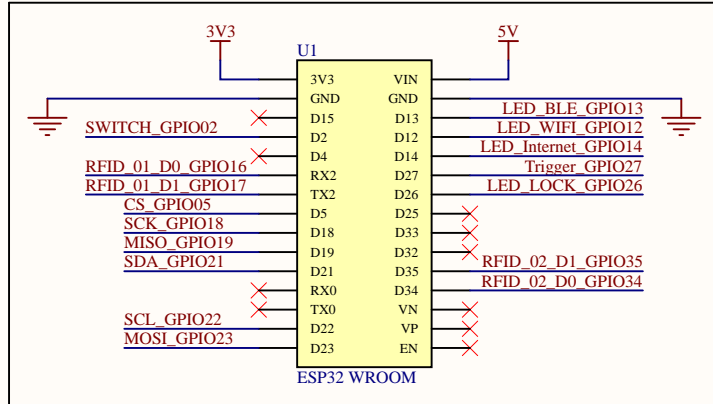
3V3

5V

U1

3V3
GND
D15
D2
D4
RX2
TX2
D5
D18
D19
D21
RX0
TX0
D22
D23

VIN
GND
D13
D12
D14
D27
D26
D25
D33
D32
D35
D34
VN
VP
EN

SWITCH_GPIO02
RFID_01_D0_GPIO16
RFID_01_D1_GPIO17
CS_GPIO05
SCK_GPIO18
MISO_GPIO19
SDA_GPIO21
SCL_GPIO22
MOSI_GPIO23

LED_BLE_GPIO13
LED_WIFI_GPIO12
LED_Internet_GPIO14
Trigger_GPIO27
LED_LOCK_GPIO26
RFID_02_D1_GPIO35
RFID_02_D0_GPIO34

ESP32 WROOM